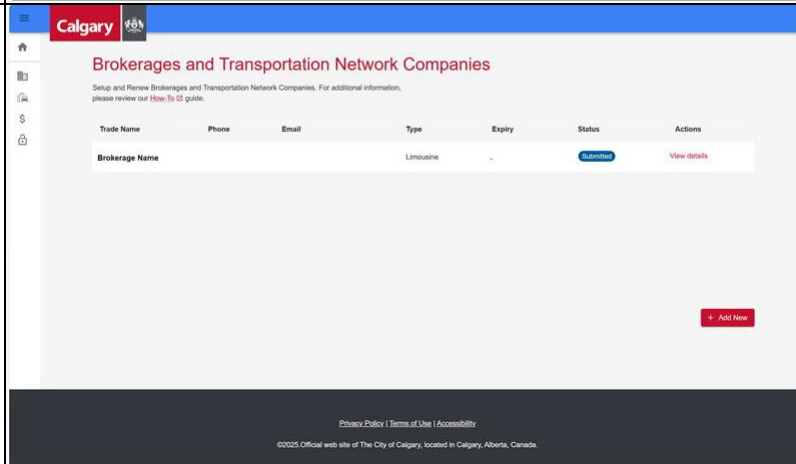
Calgary

Brokerages and Transportation Network Companies

Setup and Renew Brokerages and Transportation Network Companies. For additional information, please review our How-To guide.

| Trade Name | Phone | Email | Type | Expiry | Status | Actions |
|---|---|---|---|---|---|---|
| Brokerage Name | | | Limousine | - | Submitted | View details |

+ Add New

Privacy Policy | Terms of Use | Accessibility

©2025.Official web site of The City of Calgary, located in Calgary, Alberta, Canada.